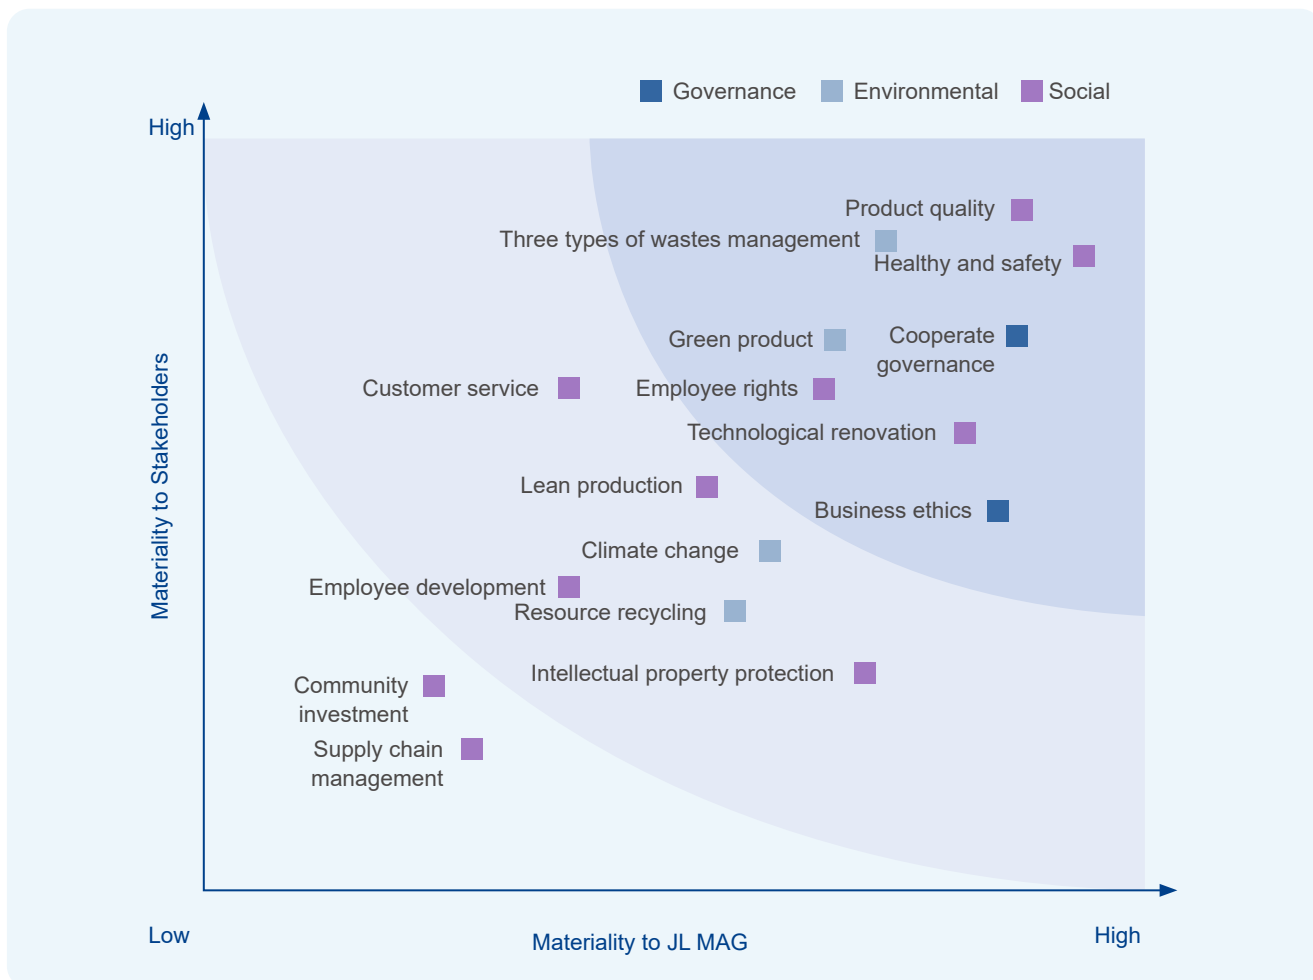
Governance Environmental Social

High

Materiality to Stakeholders

Product quality

Three types of wastes management

Healthy and safety

Green product

Cooperate governance

Customer service

Employee rights

Technological renovation

Lean production

Business ethics

Climate change

Employee development

Resource recycling

Intellectual property protection

Community investment

Supply chain management

Low

Materiality to JL MAG

High